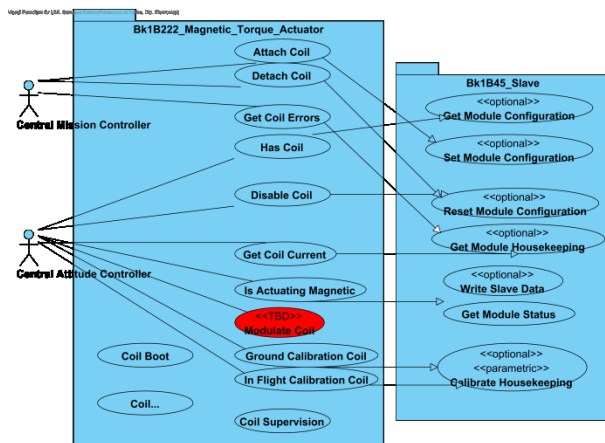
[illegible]

Bk1B222_Magnetic_Torque_Actuator

Attach Coil

Detach Coil

Get Coil Errors

Has Coil

Disable Coil

Get Coil Current

Is Actuating Magnetic

<<TBD>>
Modulate Coil

Coil Boot

Ground Calibration Coil

In Flight Calibration Coil

Coil...

Coil Supervision

Central Mission Controller

Central Attitude Controller

Bk1B45_Slave

<<optional>>
Get Module Configuration

<<optional>>
Set Module Configuration

<<optional>>
Reset Module Configuration

<<optional>>
Get Module Housekeeping

<<optional>>
Write Slave Data

Get Module Status

<<optional>>
<<parametric>>
Calibrate Housekeeping